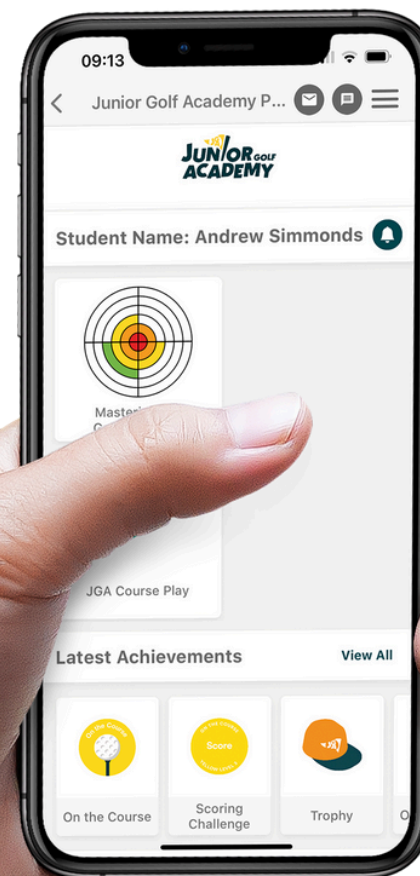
09:13

Junior Golf Academy P...

JUNIOR GOLF ACADEMY

Student Name: Andrew Simmonds

Masteri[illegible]

JGA Course Play

Latest Achievements

View All

On the Course

On the Course

Score

Scoring Challenge

Trophy

O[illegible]